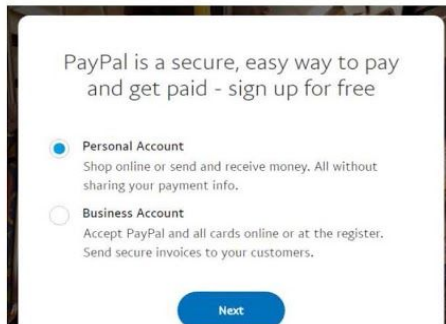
PayPal is a secure, easy way to pay and get paid - sign up for free

Personal Account
Shop online or send and receive money. All without sharing your payment info.

Business Account
Accept PayPal and all cards online or at the register. Send secure invoices to your customers.

Next